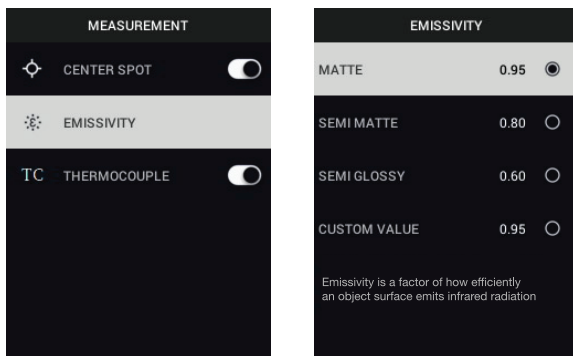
MEASUREMENT

CENTER SPOT

EMISSIVITY

TC THERMOCOUPLE

EMISSIVITY

MATTE 0.95

SEMI MATTE 0.80

SEMI GLOSSY 0.60

CUSTOM VALUE 0.95

Emissivity is a factor of how efficiently an object surface emits infrared radiation